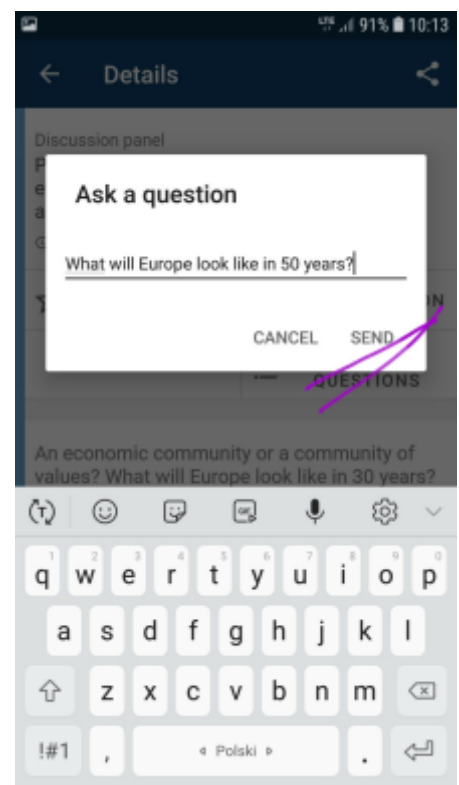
91% 10:13

Details

Discussion panel

Ask a question

What will Europe look like in 50 years?

CANCEL SEND

QUESTIONS

An economic community or a community of values? What will Europe look like in 30 years?

q w e r t y u i o p
a s d f g h j k l
z x c v b n m
!#1 , Polski .